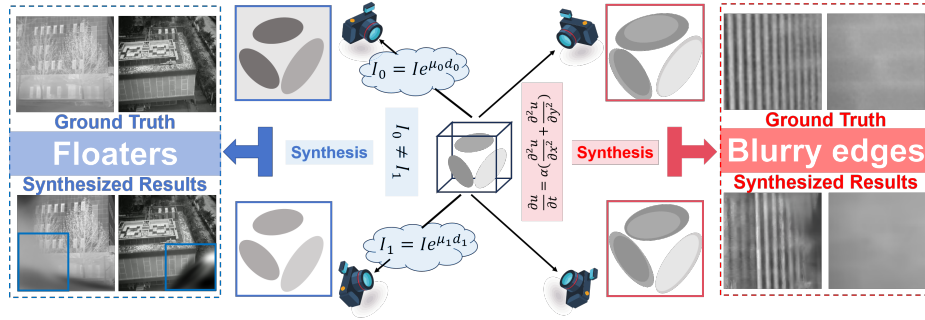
Ground Truth
Floaters
Synthesized Results

$I_0 = Ie^{\mu_0 d_0}$

Synthesis

$I_0 \neq I_1$

$I_1 = Ie^{\mu_1 d_1}$

$\frac{\partial u}{\partial t} = \alpha(\frac{\partial^2 u}{\partial x^2} + \frac{\partial^2 u}{\partial y^2})$

Synthesis

Ground Truth
Blurry edges
Synthesized Results